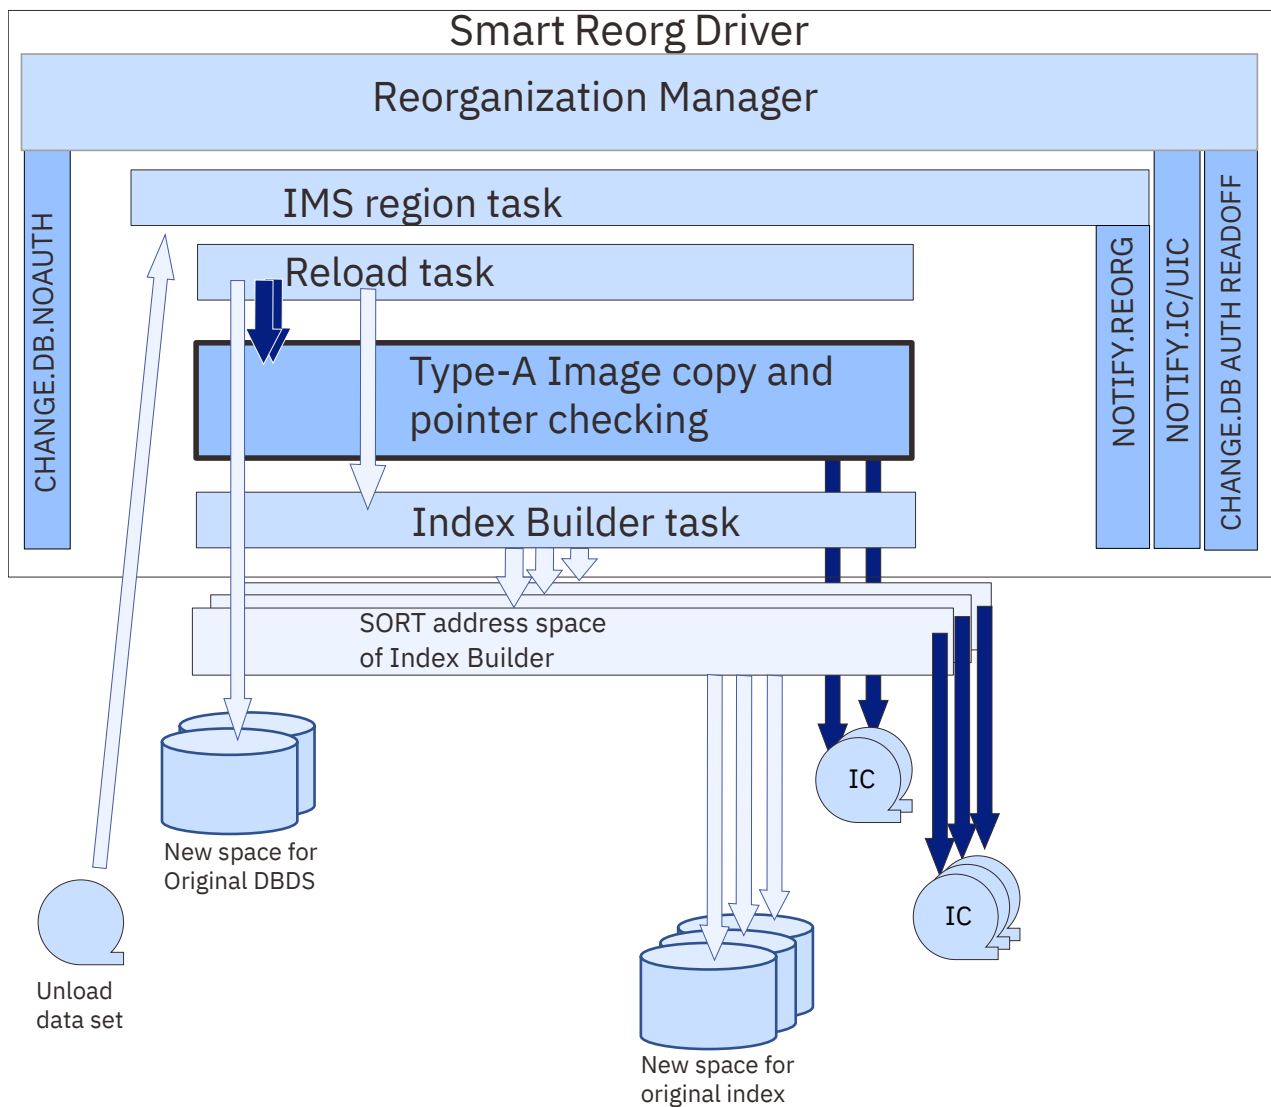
Smart Reorg Driver

Reorganization Manager

CHANGE.DB.NOAUTH

IMS region task

Reload task

Type-A Image copy and pointer checking

Index Builder task

NOTIFY.REORG

NOTIFY.IC/UIC

CHANGE.DB AUTH READOFF

SORT address space of Index Builder

IC

IC

New space for Original DBDS

Unload data set

New space for original index